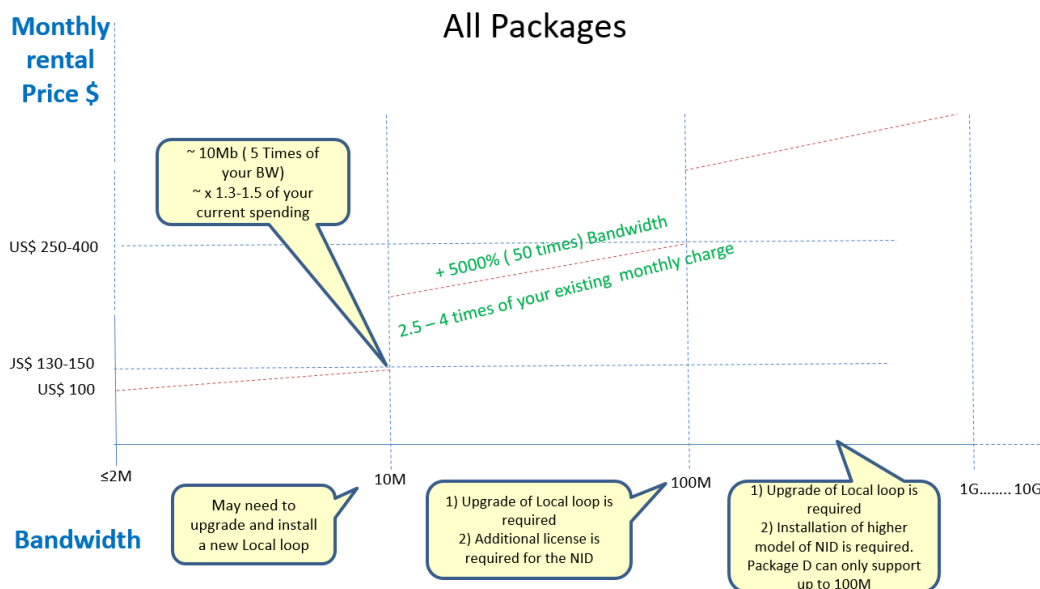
Monthly rental Price $

All Packages

~ 10Mb ( 5 Times of your BW)
~ x 1.3-1.5 of your current spending

US$ 250-400

+ 5000% ( 50 times) Bandwidth

2.5 – 4 times of your existing monthly charge

JS$ 130-150

US$ 100

≤2M

10M

100M

1G........ 10G

Bandwidth

May need to upgrade and install a new Local loop

1) Upgrade of Local loop is required
2) Additional license is required for the NID

1) Upgrade of Local loop is required
2) Installation of higher model of NID is required. Package D can only support up to 100M